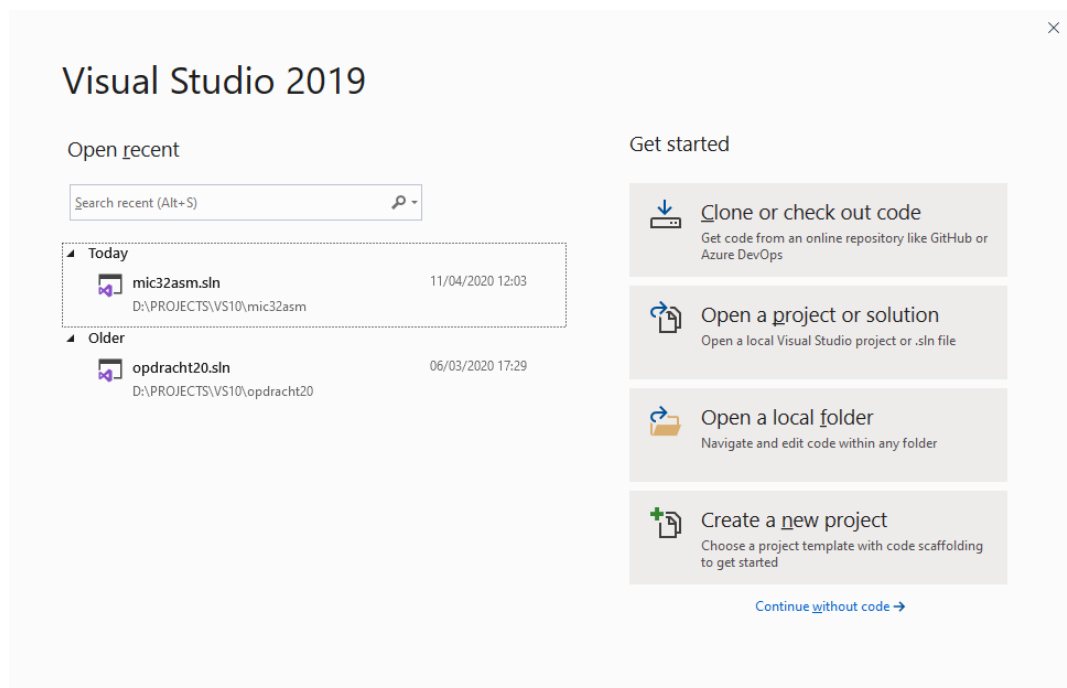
×

Visual Studio 2019

Open recent

Search recent (Alt+S)

Today

mic32asm.sln
D:\PROJECTS\VS10\mic32asm
11/04/2020 12:03

Older

opdracht20.sln
D:\PROJECTS\VS10\opdracht20
06/03/2020 17:29

Get started

Clone or check out code
Get code from an online repository like GitHub or Azure DevOps

Open a project or solution
Open a local Visual Studio project or .sln file

Open a local folder
Navigate and edit code within any folder

Create a new project
Choose a project template with code scaffolding to get started

Continue without code →